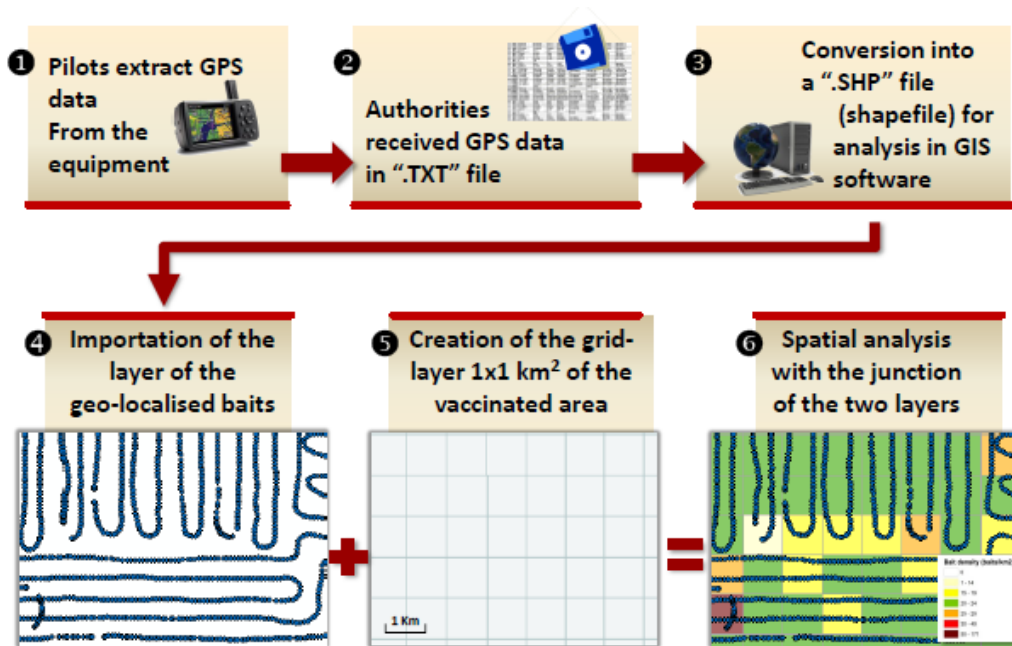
❶ Pilots extract GPS data From the equipment

❷ Authorities received GPS data in ".TXT" file

❸ Conversion into a ".SHP" file (shapefile) for analysis in GIS software

❹ Importation of the layer of the geo-localised baits

❺ Creation of the grid-layer 1x1 km$^2$ of the vaccinated area

❻ Spatial analysis with the junction of the two layers

1 Km

Bait density (baits/km2)
0
1 - 14
15 - 19
20 - 24
25 - 29
30 - 40
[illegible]